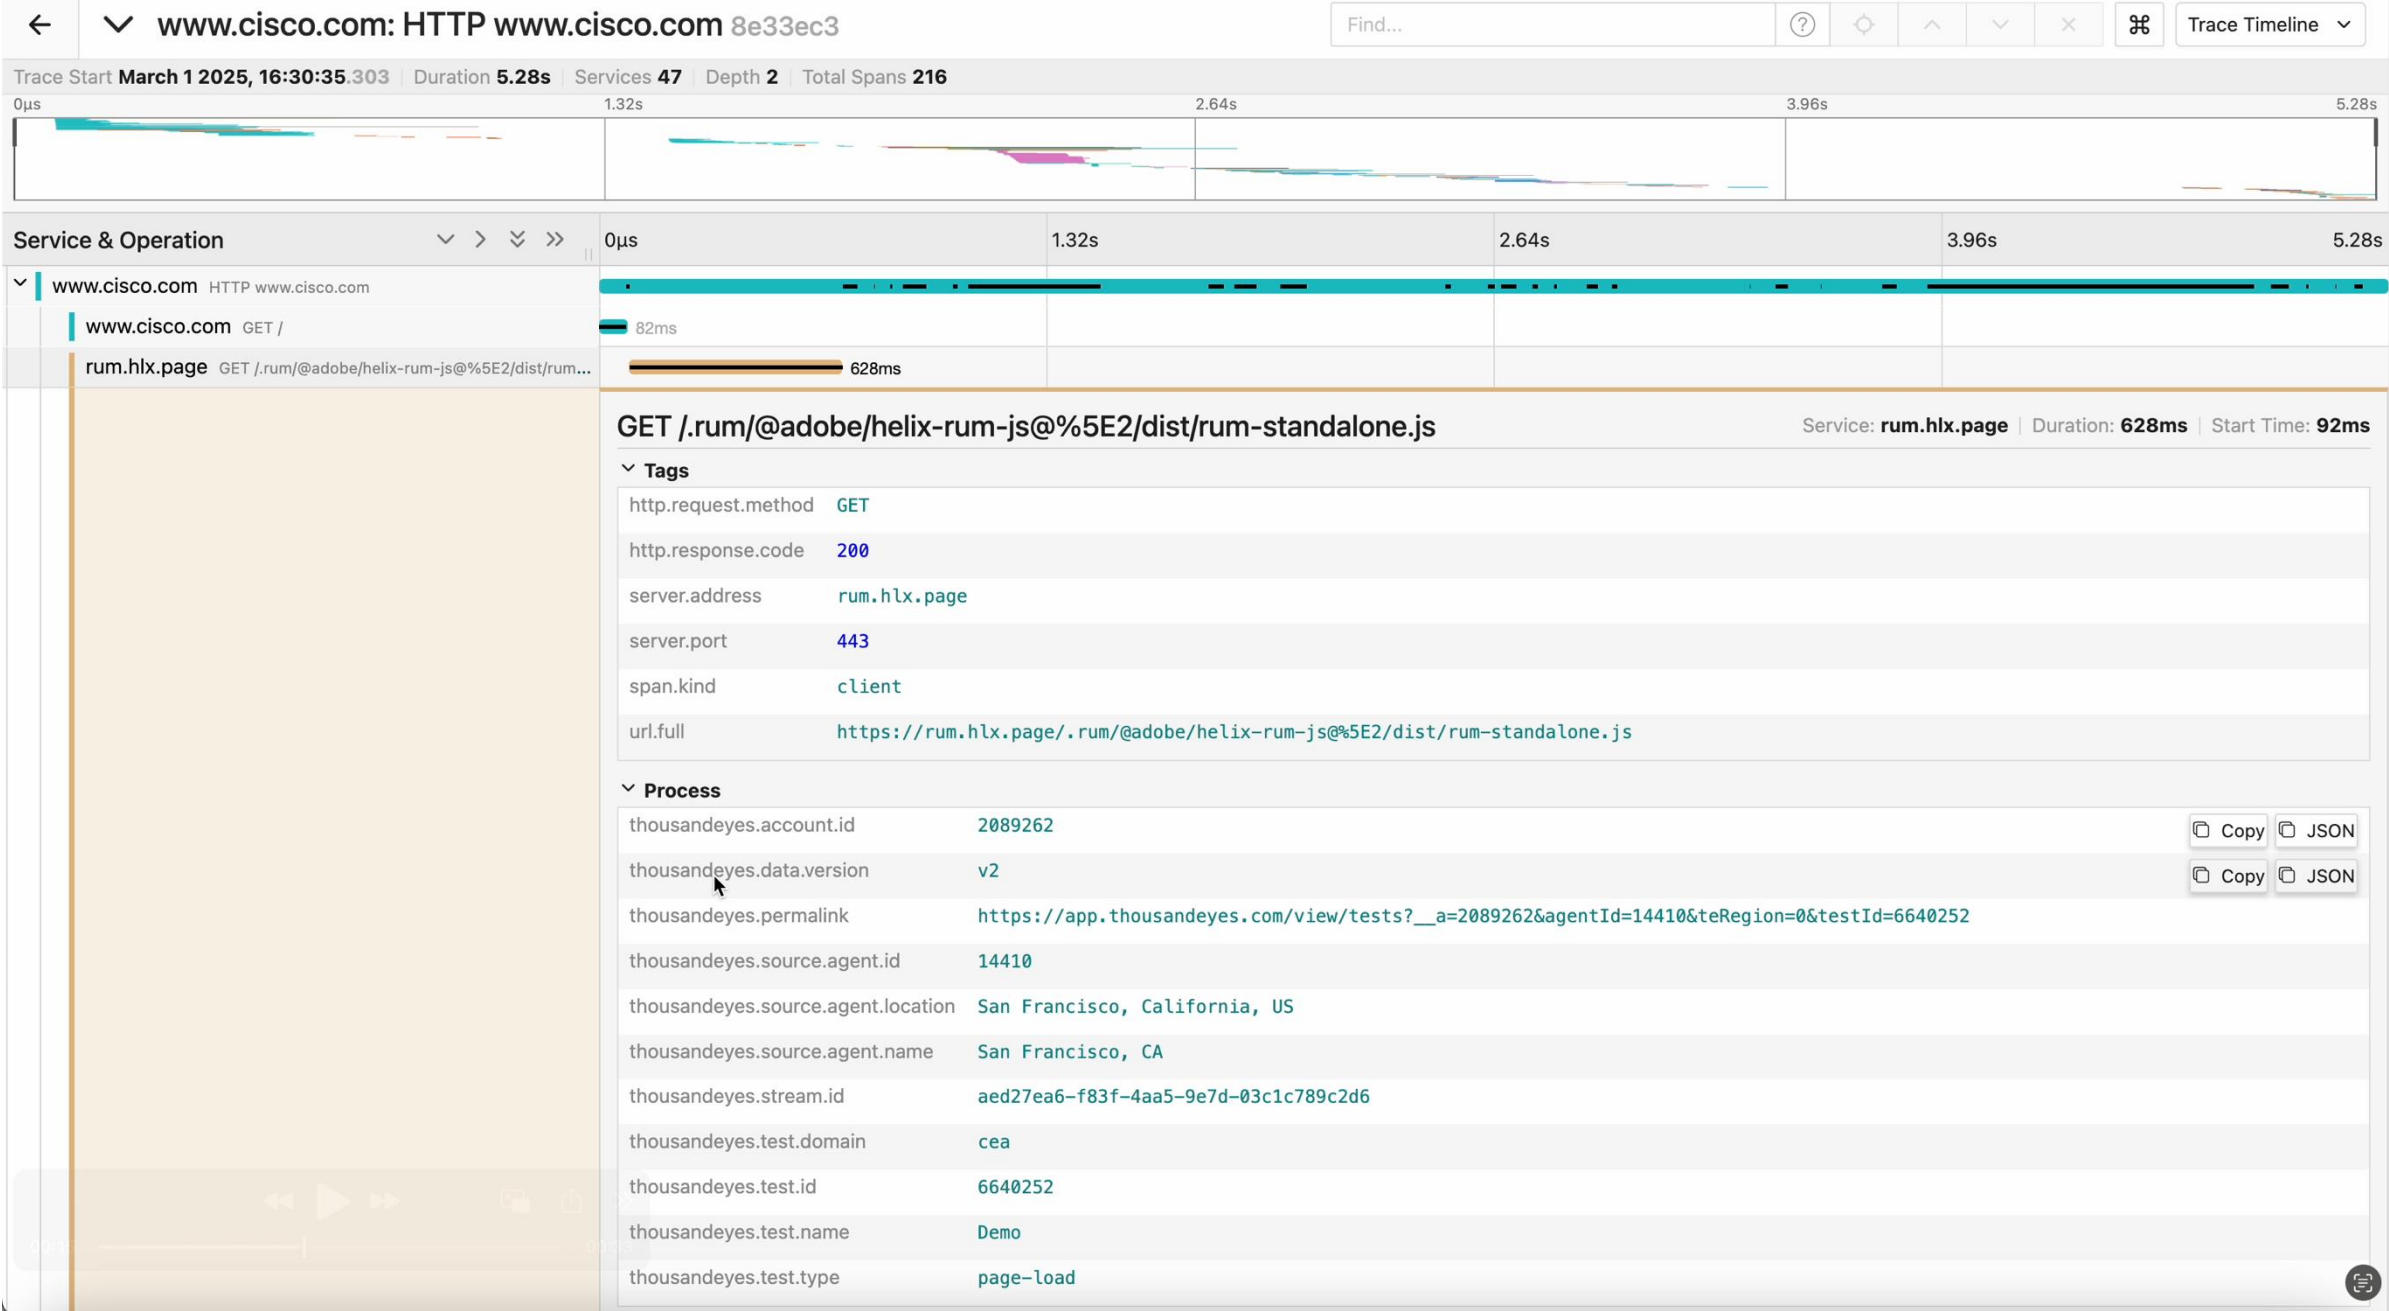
www.cisco.com: HTTP www.cisco.com 8e33ec3

Find...

Trace Timeline

Trace Start March 1 2025, 16:30:35.303 | Duration 5.28s | Services 47 | Depth 2 | Total Spans 216

0µs 1.32s 2.64s 3.96s 5.28s

Service & Operation

0µs 1.32s 2.64s 3.96s 5.28s

www.cisco.com HTTP www.cisco.com

www.cisco.com GET /

82ms

rum.hlx.page GET /.rum/@adobe/helix-rum-js@%5E2/dist/rum...

628ms

GET /.rum/@adobe/helix-rum-js@%5E2/dist/rum-standalone.js

Service: rum.hlx.page | Duration: 628ms | Start Time: 92ms

Tags

| | |
|---|---|
| http.request.method | GET |
| http.response.code | 200 |
| server.address | rum.hlx.page |
| server.port | 443 |
| span.kind | client |
| url.full | https://rum.hlx.page/.rum/@adobe/helix-rum-js@%5E2/dist/rum-standalone.js |

Process

| | |
|---|---|
| thousandeyes.account.id | 2089262 |
| thousandeyes.data.version | v2 |
| thousandeyes.permalink | https://app.thousandeyes.com/view/tests?__a=2089262&agentId=14410&teRegion=0&testId=6640252 |
| thousandeyes.source.agent.id | 14410 |
| thousandeyes.source.agent.location | San Francisco, California, US |
| thousandeyes.source.agent.name | San Francisco, CA |
| thousandeyes.stream.id | aed27ea6-f83f-4aa5-9e7d-03c1c789c2d6 |
| thousandeyes.test.domain | cea |
| thousandeyes.test.id | 6640252 |
| thousandeyes.test.name | Demo |
| thousandeyes.test.type | page-load |

Copy JSON
Copy JSON